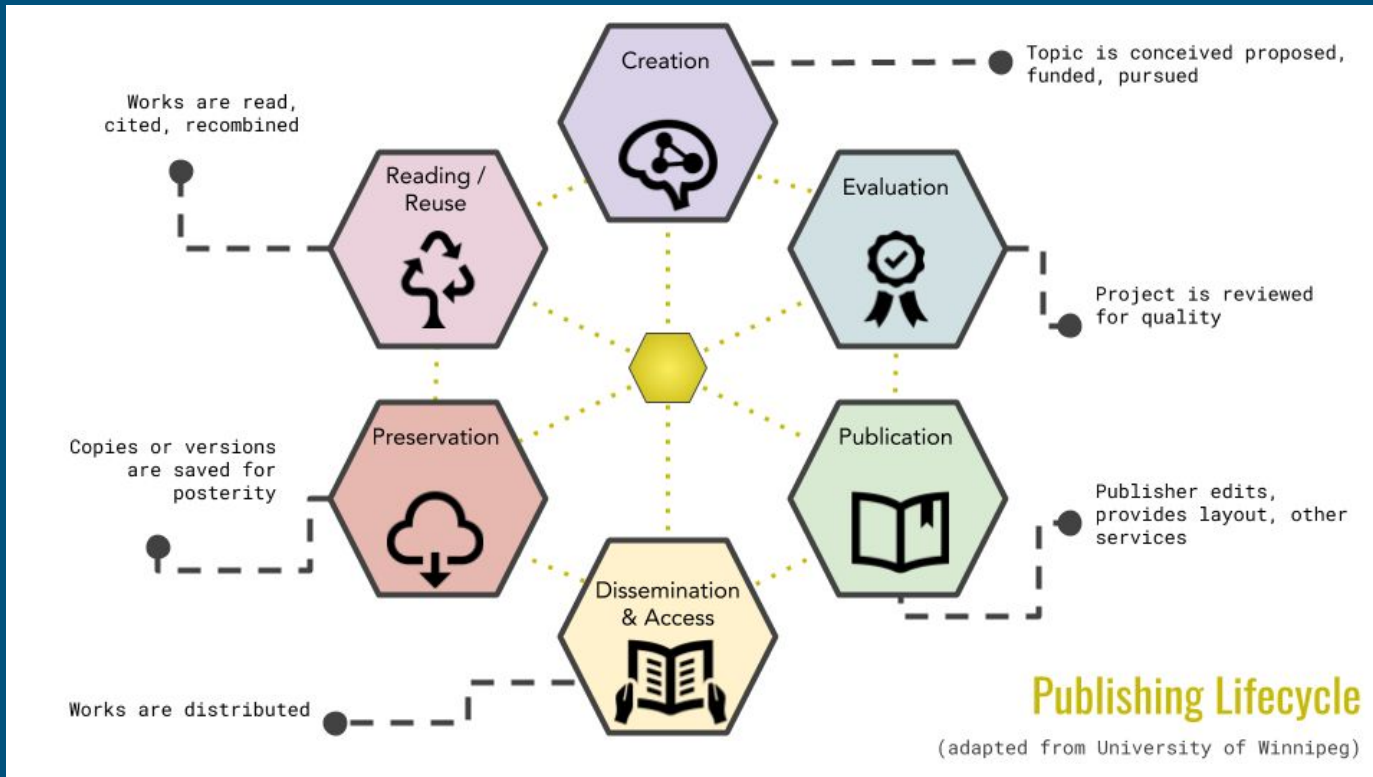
Creation

Topic is conceived proposed, funded, pursued

Works are read, cited, recombined

Reading / Reuse

Evaluation

Project is reviewed for quality

Copies or versions are saved for posterity

Preservation

Publication

Publisher edits, provides layout, other services

Dissemination & Access

Works are distributed

Publishing Lifecycle

(adapted from University of Winnipeg)